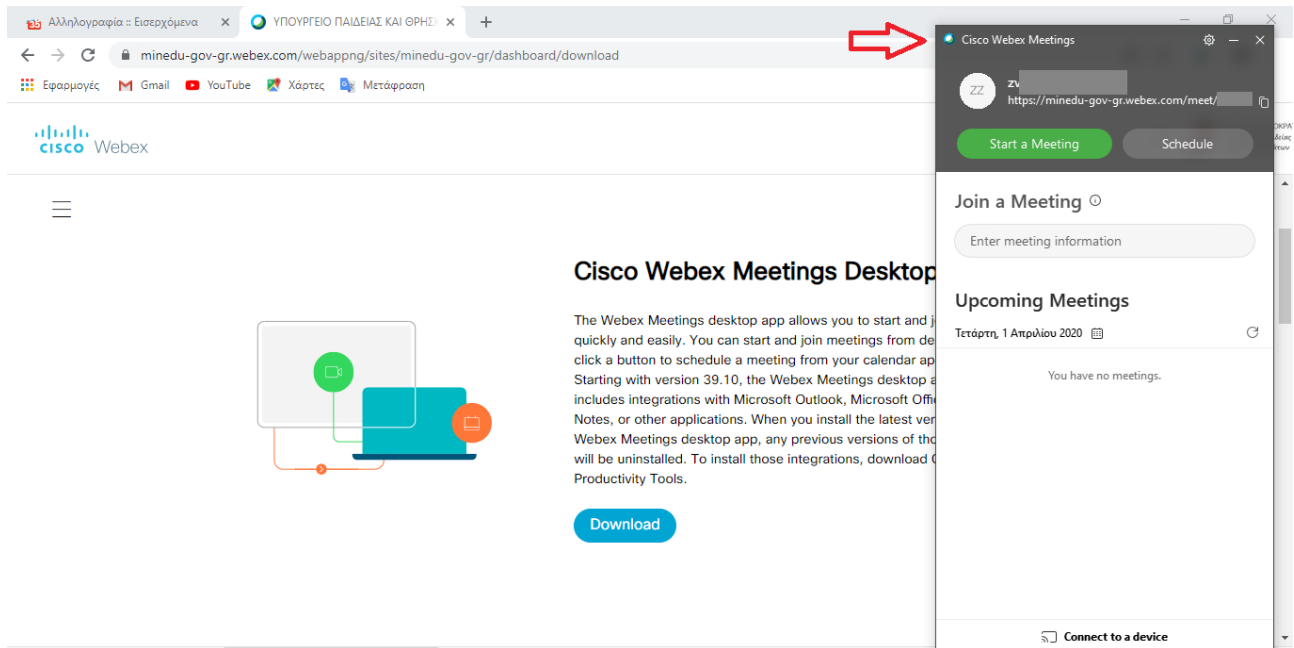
Αλληλογραφία :: Εισερχόμενα ×
ΥΠΟΥΡΓΕΙΟ ΠΑΙΔΕΙΑΣ ΚΑΙ ΘΡΗΣ ×
+

minedu-gov-gr.webex.com/webappng/sites/minedu-gov-gr/dashboard/download

Εφαρμογές Gmail YouTube Χάρτες Μετάφραση

cisco Webex

Cisco Webex Meetings Desktop

The Webex Meetings desktop app allows you to start and j quickly and easily. You can start and join meetings from de click a button to schedule a meeting from your calendar ap Starting with version 39.10, the Webex Meetings desktop a includes integrations with Microsoft Outlook, Microsoft Offi Notes, or other applications. When you install the latest ver Webex Meetings desktop app, any previous versions of tho will be uninstalled. To install those integrations, download C Productivity Tools.

Download

Cisco Webex Meetings

ZZ zv
https://minedu-gov-gr.webex.com/meet/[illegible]

Start a Meeting
Schedule

Join a Meeting
Enter meeting information

Upcoming Meetings
Τετάρτη, 1 Απριλίου 2020

You have no meetings.

Connect to a device